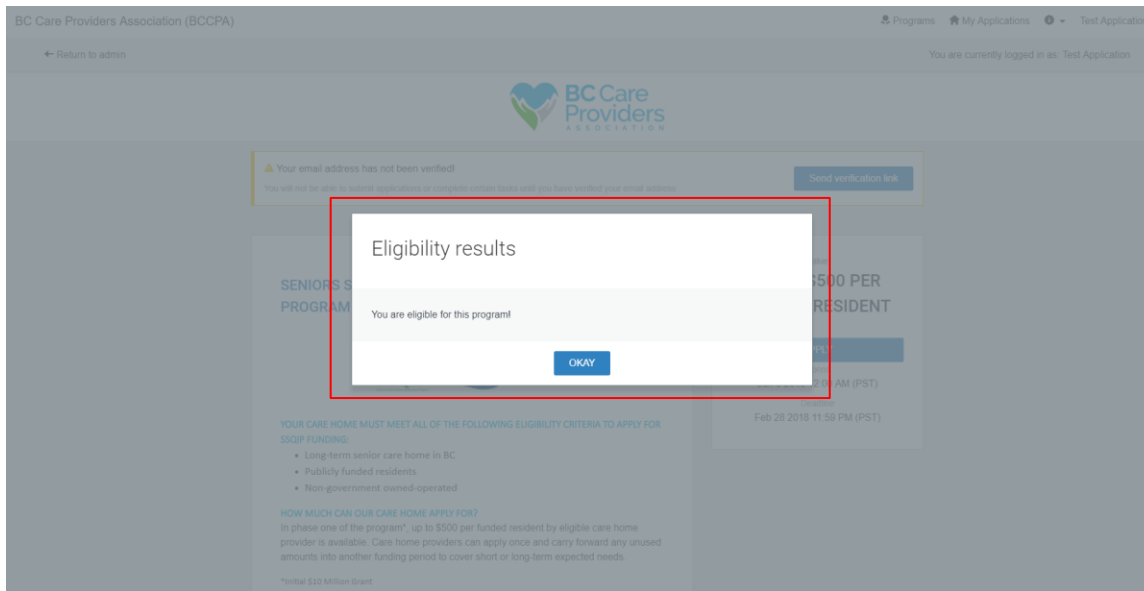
BC Care Providers Association (BCCPA)

Programs My Applications Test Applicatio

← Return to admin

You are currently logged in as: Test Application

BC Care Providers ASSOCIATION

⚠ Your email address has not been verified!

You will not be able to submit applications or complete certain tasks until you have verified your email address.

Send verification link

SENIORS S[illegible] PROGRAM

Eligibility results

You are eligible for this program!

OKAY

$500 PER RESIDENT

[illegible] 2:00 AM (PST)

Feb 28 2018 11:59 PM (PST)

YOUR CARE HOME MUST MEET ALL OF THE FOLLOWING ELIGIBILITY CRITERIA TO APPLY FOR SSQIP FUNDING:

• Long-term senior care home in BC
• Publicly funded residents
• Non-government owned-operated

HOW MUCH CAN OUR CARE HOME APPLY FOR?

In phase one of the program*, up to $500 per funded resident by eligible care home provider is available. Care home providers can apply once and carry forward any unused amounts into another funding period to cover short or long-term expected needs.

*Initial $10 Million Grant